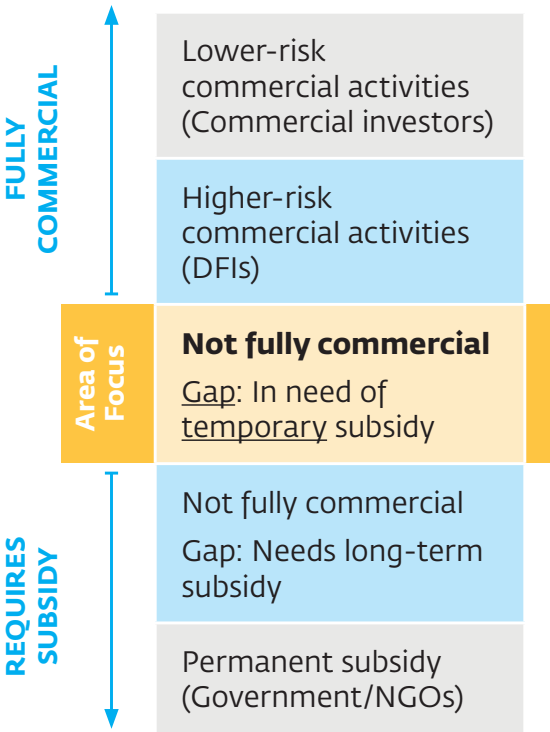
FULLY COMMERCIAL

Lower-risk commercial activities (Commercial investors)

Higher-risk commercial activities (DFIs)

Area of Focus

**Not fully commercial**

Gap: In need of temporary subsidy

REQUIRES SUBSIDY

Not fully commercial

Gap: Needs long-term subsidy

Permanent subsidy (Government/NGOs)